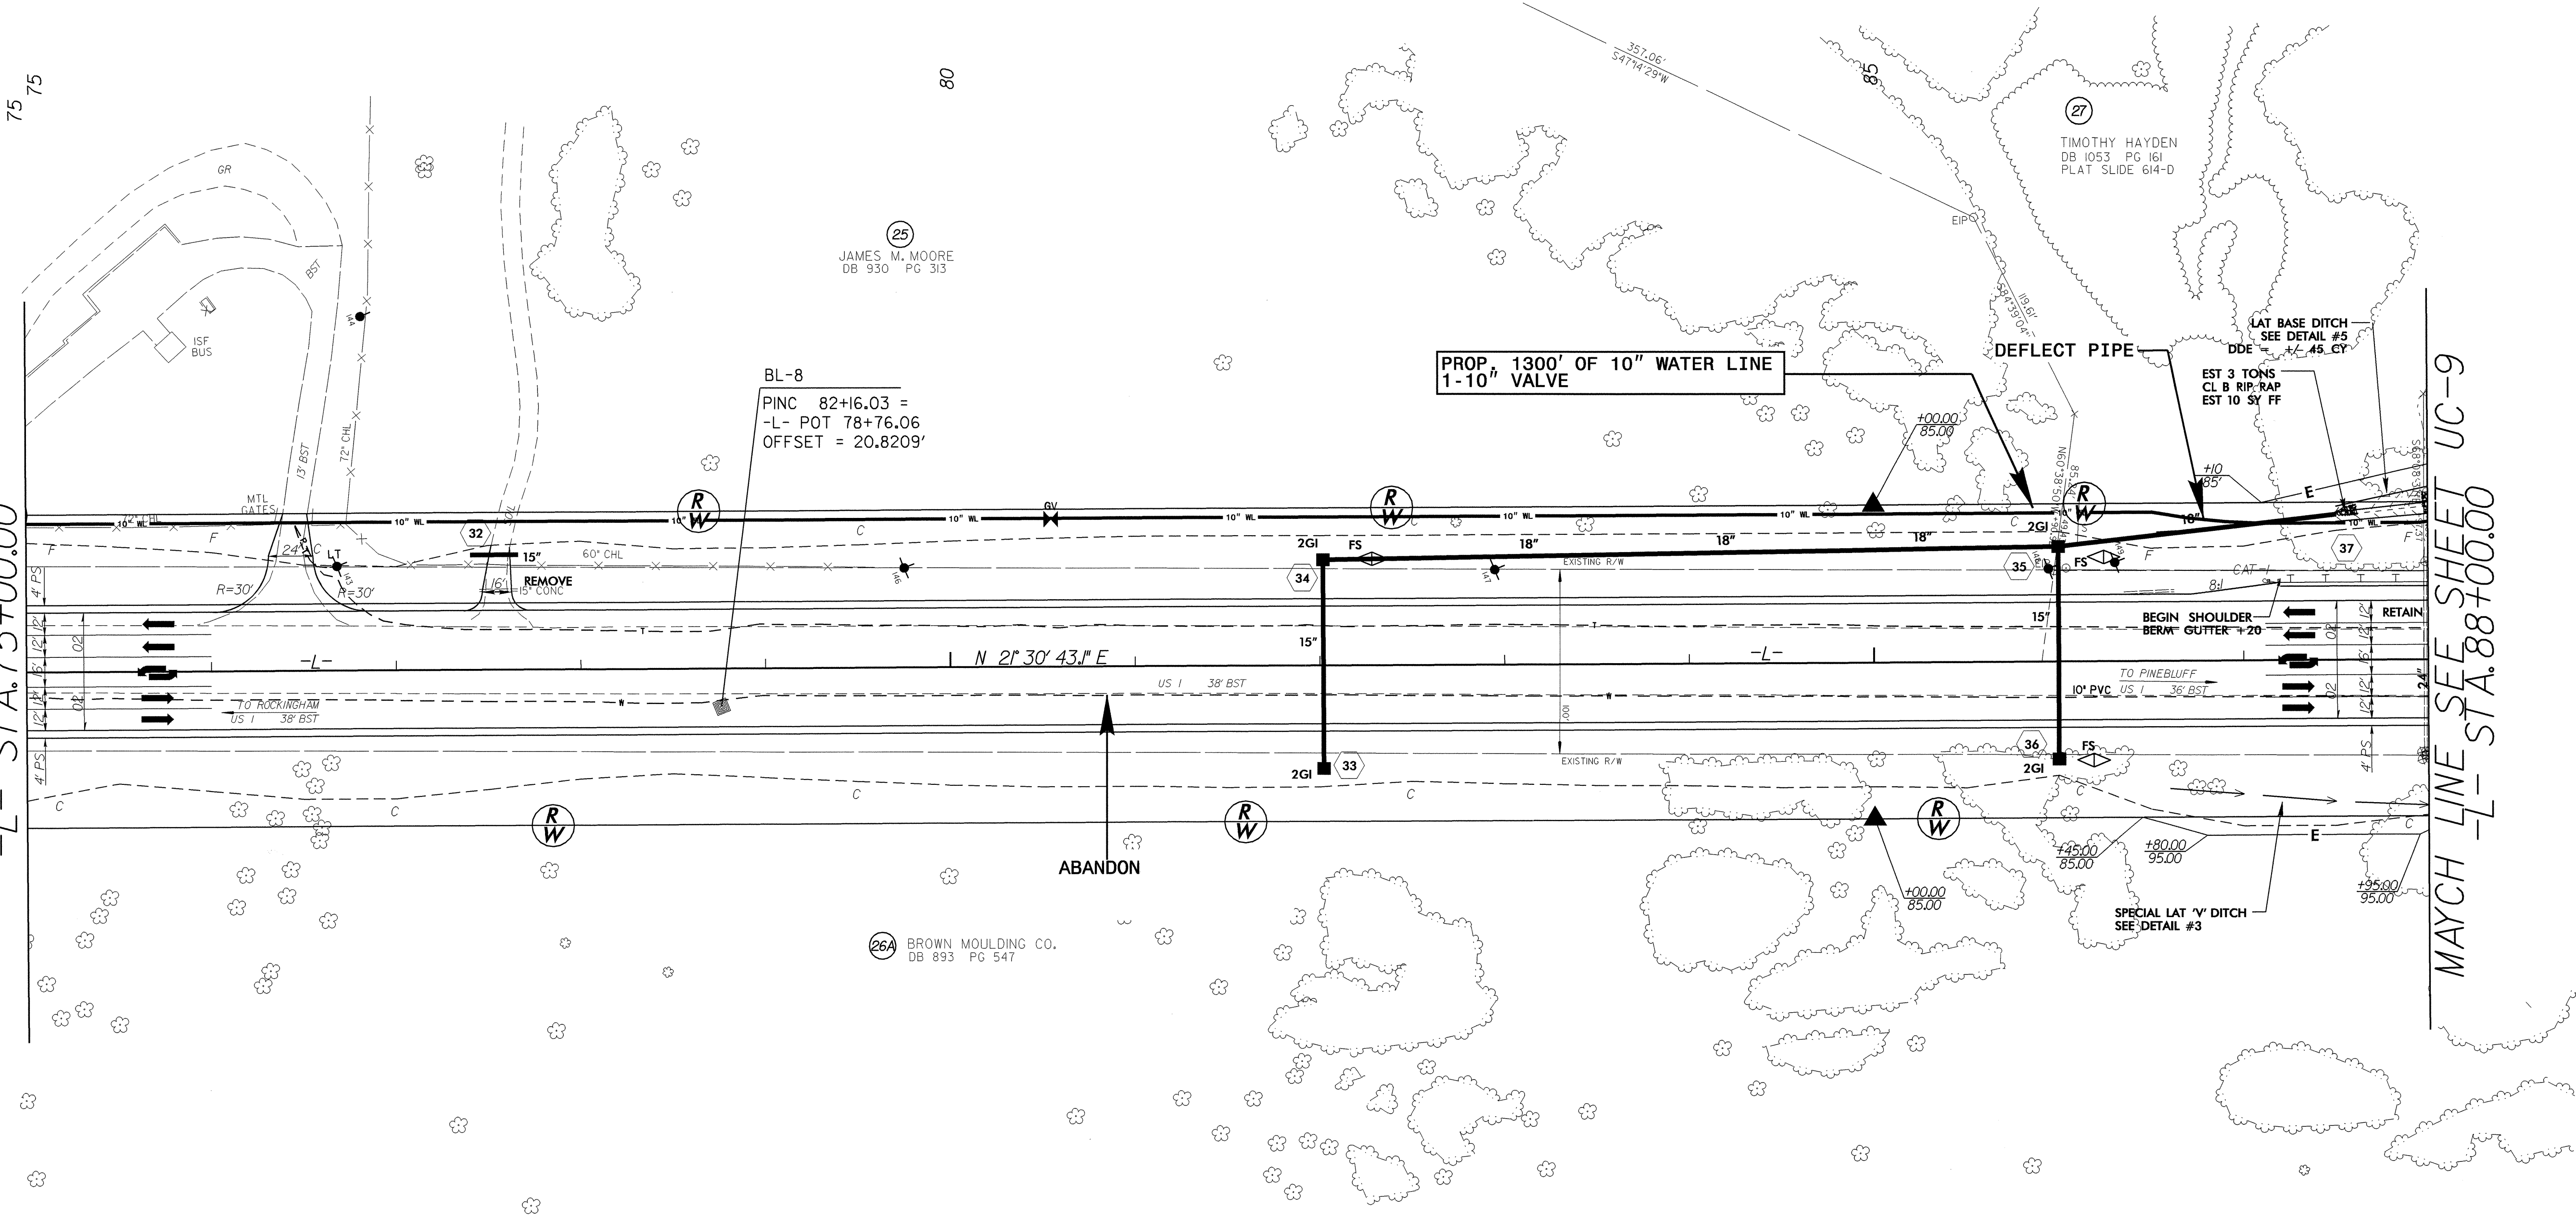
75
75
80
85

-L- STA.75+00.00

GR
BST
ISF BUS
25
JAMES M. MOORE
DB 930 PG 313

27
TIMOTHY HAYDEN
DB 1053 PG 161
PLAT SLIDE 614-D

357.06'
S47°14'29"W
EIP
119.61'

BL-8
PINC 82+16.03 =
-L- POT 78+76.06
OFFSET = 20.8209'

PROP. 1300' OF 10" WATER LINE
1-10" VALVE

DEFLECT PIPE

LAT BASE DITCH
SEE DETAIL #5
DDE = +/- 45 CY

EST 3 TONS
CL B RIP RAP
EST 10 SY FF

+00.00
85.00
+10
85'

MTL GATES
13' BST
72" CHL
10" WL
GV
GV
32
15"
REMOVE
15" CONC
16'
60' CHL
24'
LT
R=30'
R=30'
F
C
E

2GI
FS
34
18"
18"
18"
EXISTING R/W
2GI
35
FS
37
15"
15"
8:1
CAT
BEGIN SHOULDER BERM GUTTER +20
RETAIN

4' PS
12'
12'
16'
12'
12'
20
20
-L-
N 21° 30' 43.1" E
-L-
TO ROCKINGHAM
US 1 38' BST
US 1 38' BST
TO PINEBLUFF
10" PVC US 1 36' BST
100'
24"

36
FS
2GI
33
2GI
EXISTING R/W

ABANDON

+00.00
85.00
+45.00
85.00
+80.00
95.00
+95.00
95.00

SPECIAL LAT 'V' DITCH
SEE DETAIL #3

26A
BROWN MOULDING CO.
DB 893 PG 547

MATCH LINE SEE SHEET UC-9
-L- STA.88+00.00